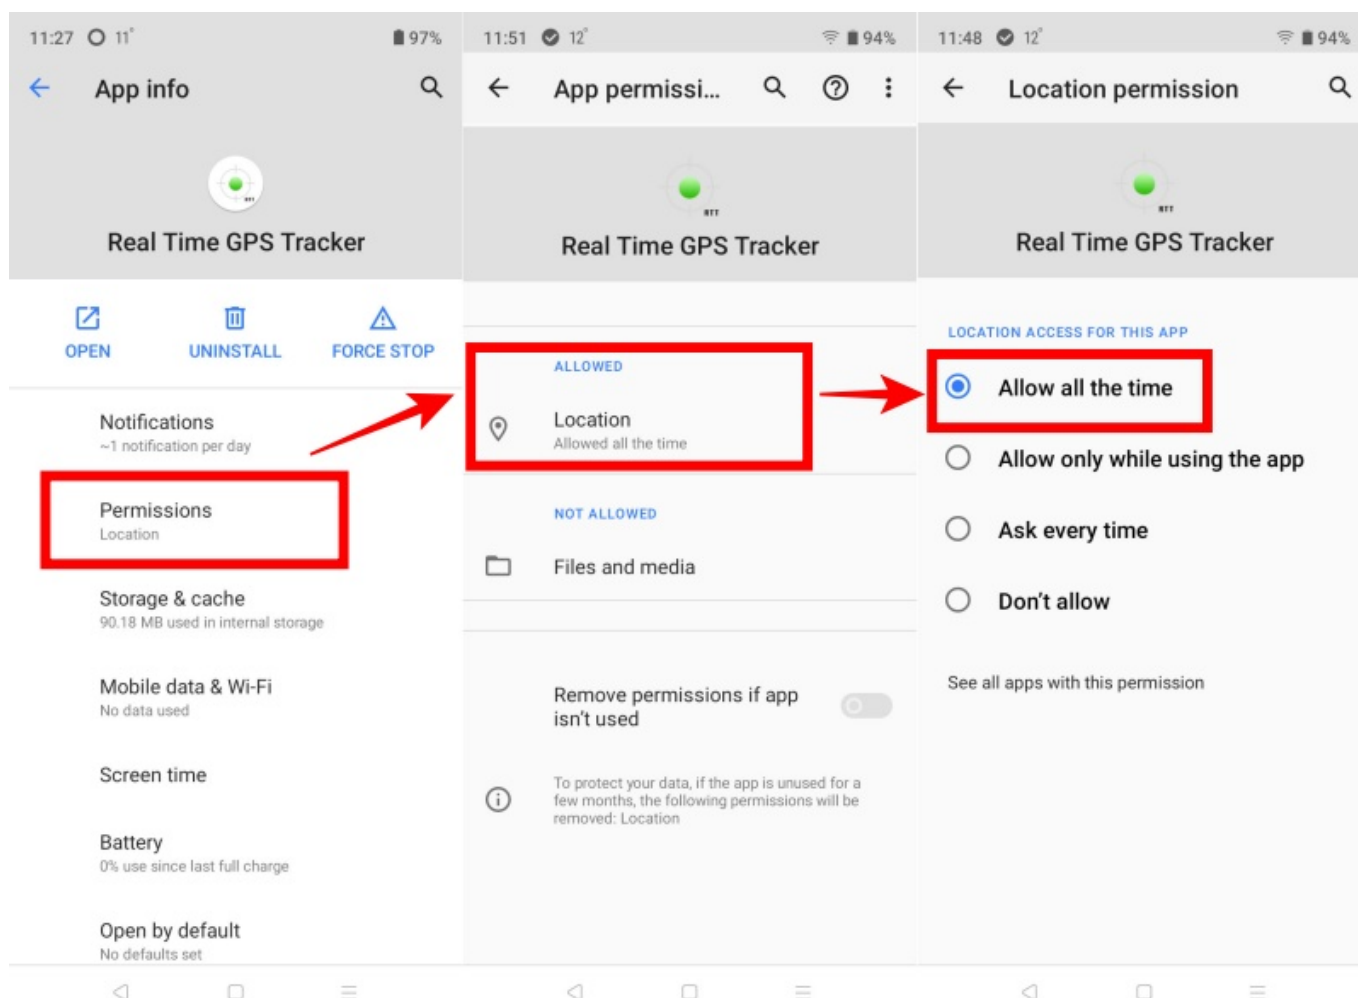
11:27 11° 97%

App info

RTT

Real Time GPS Tracker

OPEN UNINSTALL FORCE STOP

Notifications
~1 notification per day

Permissions
Location

Storage & cache
90.18 MB used in internal storage

Mobile data & Wi-Fi
No data used

Screen time

Battery
0% use since last full charge

Open by default
No defaults set

11:51 12° 94%

App permissi...

RTT

Real Time GPS Tracker

ALLOWED

Location
Allowed all the time

NOT ALLOWED

Files and media

Remove permissions if app isn't used

To protect your data, if the app is unused for a few months, the following permissions will be removed: Location

11:48 12° 94%

Location permission

RTT

Real Time GPS Tracker

LOCATION ACCESS FOR THIS APP

Allow all the time

Allow only while using the app

Ask every time

Don't allow

See all apps with this permission